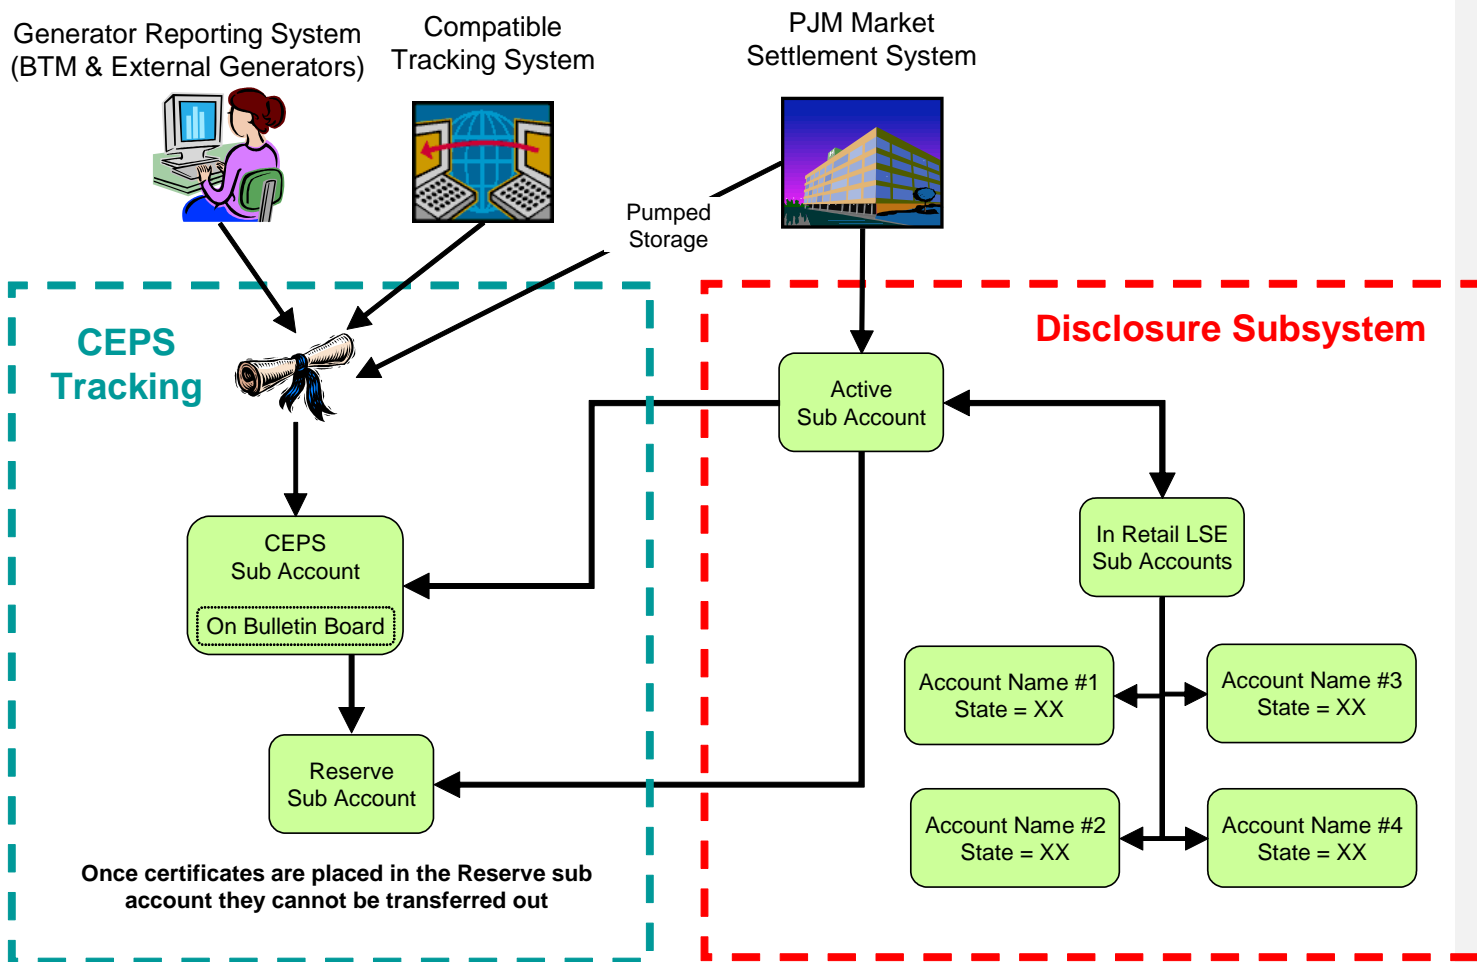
Generator Reporting System (BTM & External Generators)

Compatible Tracking System

PJM Market Settlement System

Pumped Storage

CEPS Tracking

Disclosure Subsystem

Active Sub Account

CEPS Sub Account

On Bulletin Board

In Retail LSE Sub Accounts

Account Name #1 State = XX

Account Name #3 State = XX

Reserve Sub Account

Account Name #2 State = XX

Account Name #4 State = XX

Once certificates are placed in the Reserve sub account they cannot be transferred out